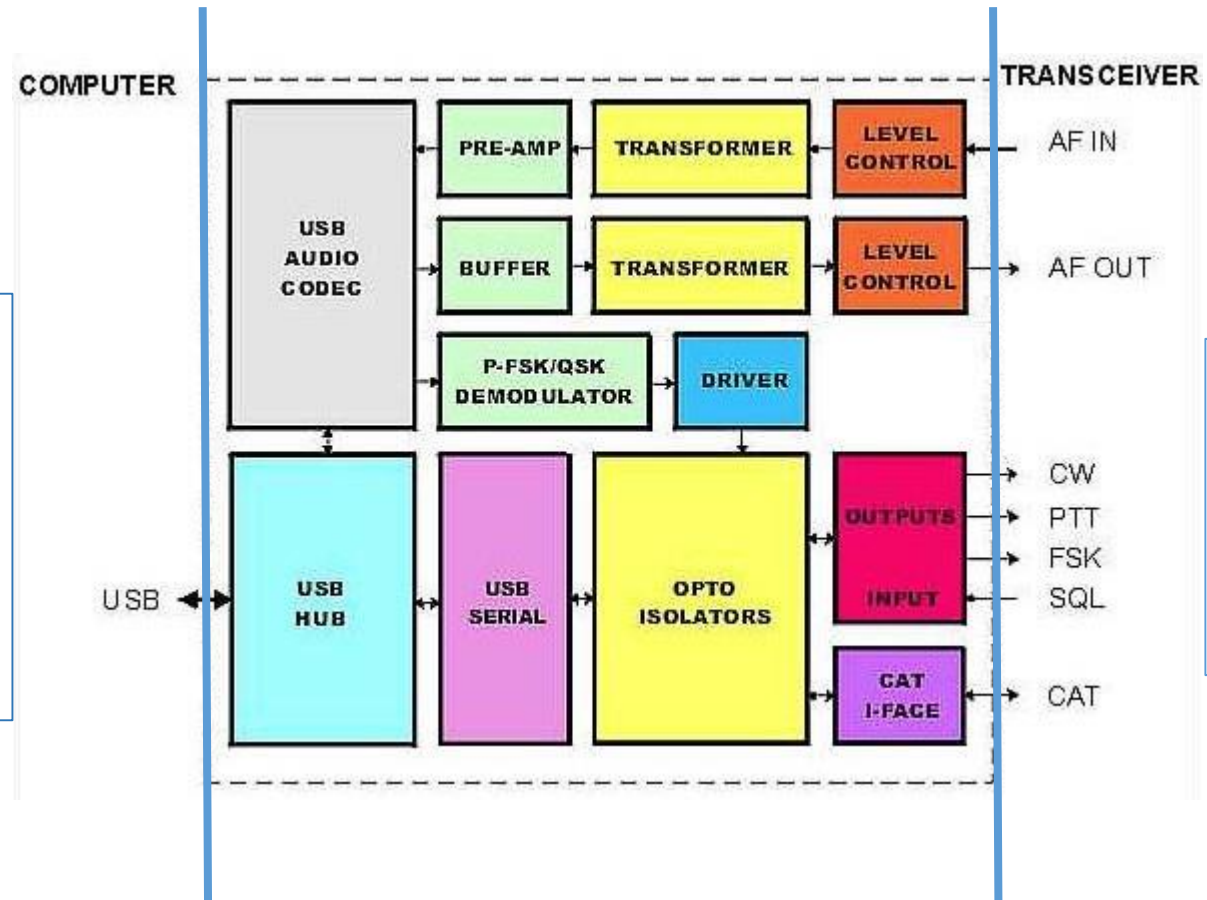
COMPUTER

TRANSCEIVER

USB AUDIO CODEC

PRE-AMP

TRANSFORMER

LEVEL CONTROL

AF IN

BUFFER

TRANSFORMER

LEVEL CONTROL

AF OUT

P-FSK/QSK DEMODULATOR

DRIVER

USB

USB HUB

USB SERIAL

OPTO ISOLATORS

OUTPUTS

INPUT

CW

PTT

FSK

SQL

CAT I-FACE

CAT